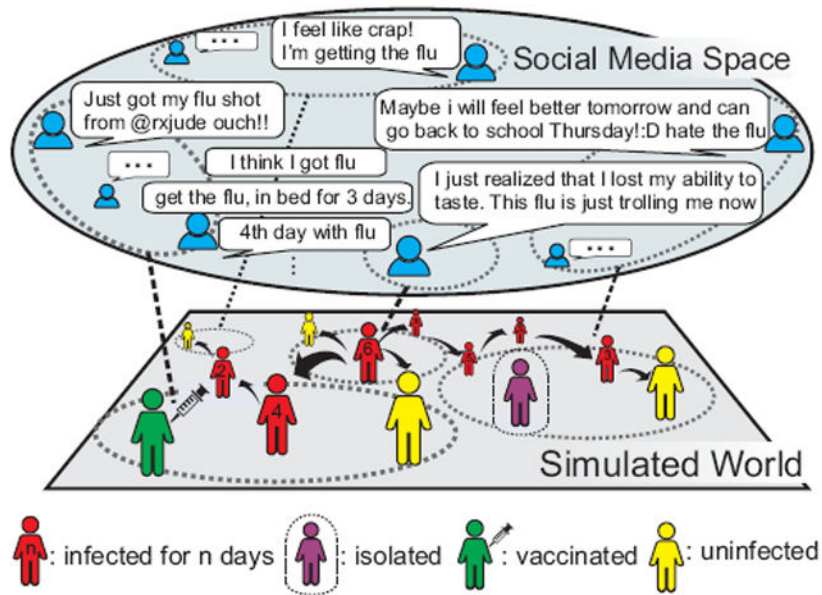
...

I feel like crap! I'm getting the flu

Social Media Space

Just got my flu shot from @rxjude ouch!!

Maybe i will feel better tomorrow and can go back to school Thursday!:D hate the flu

...

I think I got flu

get the flu, in bed for 3 days.

I just realized that I lost my ability to taste. This flu is just trolling me now

4th day with flu

...

2

6

4

3

Simulated World

n : infected for n days

: isolated

: vaccinated

: uninfected